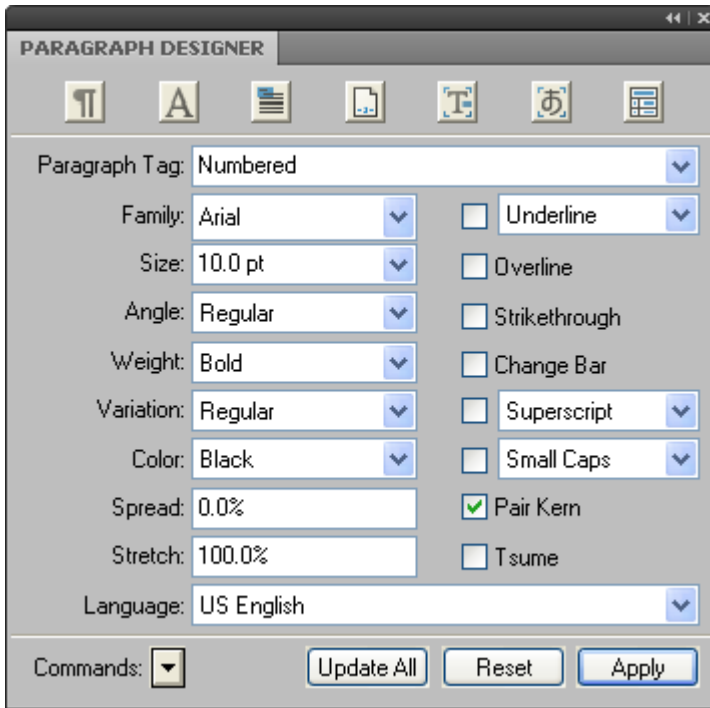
PARAGRAPH DESIGNER

Paragraph Tag: Numbered

Family: Arial
Underline

Size: 10.0 pt
Overline

Angle: Regular
Strikethrough

Weight: Bold
Change Bar

Variation: Regular
Superscript

Color: Black
Small Caps

Spread: 0.0%
Pair Kern

Stretch: 100.0%
Tsume

Language: US English

Commands:
Update All
Reset
Apply